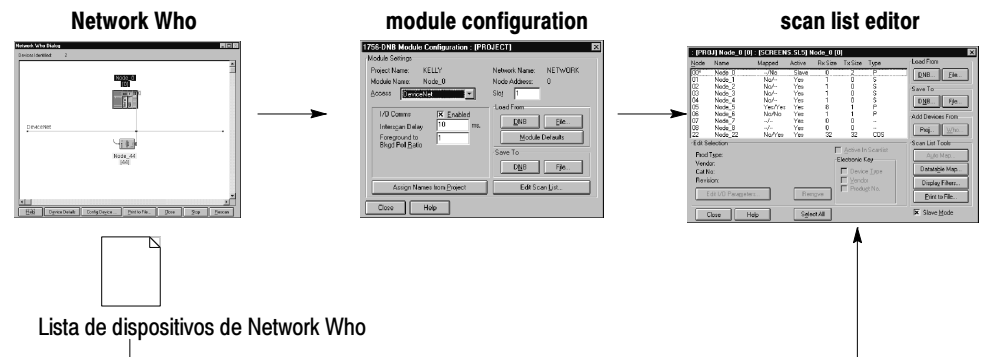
Network Who

module configuration

scan list editor

Network Who Dialog

Node_0

DeviceNet

Node_44
[44]

Help | Device Details | Config Device | Print to File... | Close | Stop | Rescan

1756-DNB Module Configuration : [PROJECT]

Module Settings

Project Name: KELLY
Network Name: NETWORK
Module Name: Node_0
Node Address: 0
Access: DeviceNet
Slot: 1

I/O Comms: Enabled
Interscan Delay: 10 ms.
Foreground to Bkgd Poll Ratio: 1

Load From
DNB | File... | Module Defaults

Save To
DNB | File...

Assign Names from Project | Edit Scan List...

Close | Help

: [PROJ] Node_0 (0) : [SCREENS.SL5] Node_0 (0)

| Node | Name | Mapped | Active | Rx Size | Tx Size | Type |
|---|---|---|---|---|---|---|
| 00* | Node_0 | --/No | Slave | 0 | 2 | P |
| 01 | Node_1 | No/-- | Yes | 1 | 0 | S |
| 02 | Node_2 | No/-- | Yes | 1 | 0 | S |
| 03 | Node_3 | No/-- | Yes | 1 | 0 | S |
| 04 | Node_4 | No/-- | Yes | 1 | 0 | S |
| 05 | Node_5 | Yes/Yes | Yes | 8 | 1 | P |
| 06 | Node_6 | No/No | Yes | 1 | 1 | P |
| 07 | Node_7 | --/-- | Yes | 0 | 0 | -- |
| 08 | Node_8 | --/-- | Yes | 0 | 0 | -- |
| 22 | Node_22 | No/Yes | Yes | 32 | 32 | CDS |

Edit Selection
Prod Type:
Vendor:
Cat No:
Revision:
Active In Scanlist
Electronic Key
Device Type
Vendor
Product No.
Edit I/O Parameters... | Remove

Close | Help | Select All

Load From
DNB... | File...
Save To
DNB... | File...
Add Devices From
Proj... | Who...
Scan List Tools
Auto Map
Datatable Map...
Display Filters...
Print to File...
Slave Mode

Lista de dispositivos de Network Who